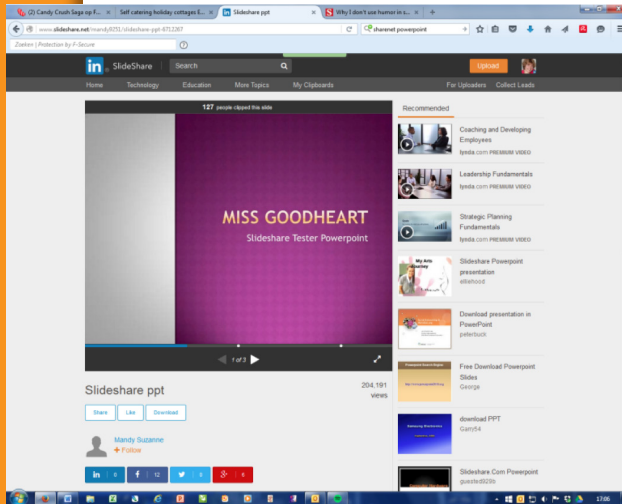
(2) Candy Crush Saga op F... | Self catering holiday cottages E... | Slideshare ppt | Why I don't use humor in s... | +

www.slideshare.net/mandy9251/slideshare-ppt-8712287

sharenet powerpoint

Zoeken | Protection by F-Secure

SlideShare | Search | Upload

Home | Technology | Education | More Topics | My Clipboards | For Uploaders | Collect Leads

127 people clipped this slide

MISS GOODHEART

Slideshare Tester Powerpoint

1 of 3

Slideshare ppt

204,191 views

Share | Like | Download

Mandy Suzanne

+ Follow

8 | 12 | 5 | 8

Recommended

Coaching and Developing Employees
lynda.com PREMIUM VIDEO

Leadership Fundamentals
lynda.com PREMIUM VIDEO

Strategic Planning Fundamentals
lynda.com PREMIUM VIDEO

Slideshare Powerpoint presentation
elliehood

Download presentation in PowerPoint
petecluck

Free Download Powerpoint Slides
George

download PPT
Garry54

Slideshare.Com Powerpoint
guested928b

17:06